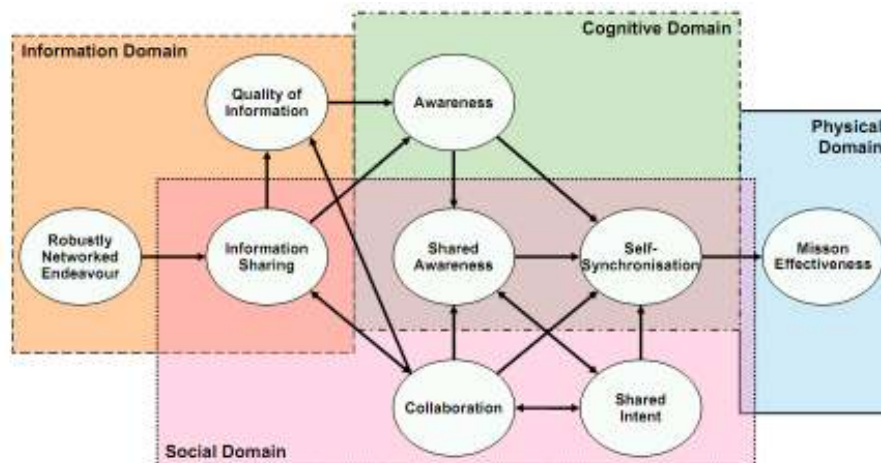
Information Domain

Cognitive Domain

Physical Domain

Quality of Information

Awareness

Robustly Networked Endeavour

Information Sharing

Shared Awareness

Self-Synchronisation

Misson Effectiveness

Collaboration

Shared Intent

Social Domain